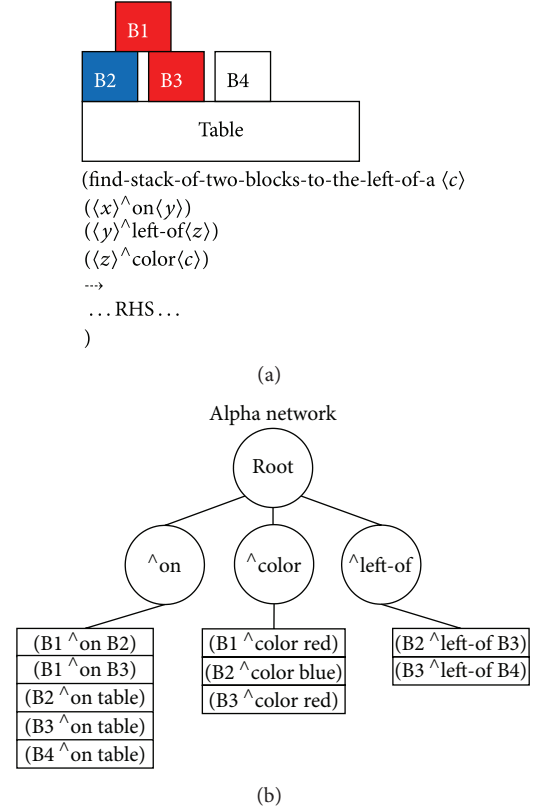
B1
B2
B3
B4
Table

(find-stack-of-two-blocks-to-the-left-of-a $\langle c \rangle$
$(\langle x \rangle$ ^on$\langle y \rangle)$
$(\langle y \rangle$ ^left-of$\langle z \rangle)$
$(\langle z \rangle$ ^color$\langle c \rangle)$
--->
. . . RHS . . .
)

(a)

Alpha network

Root

^on
^color
^left-of

(B1 ^on B2)
(B1 ^on B3)
(B2 ^on table)
(B3 ^on table)
(B4 ^on table)

(B1 ^color red)
(B2 ^color blue)
(B3 ^color red)

(B2 ^left-of B3)
(B3 ^left-of B4)

(b)